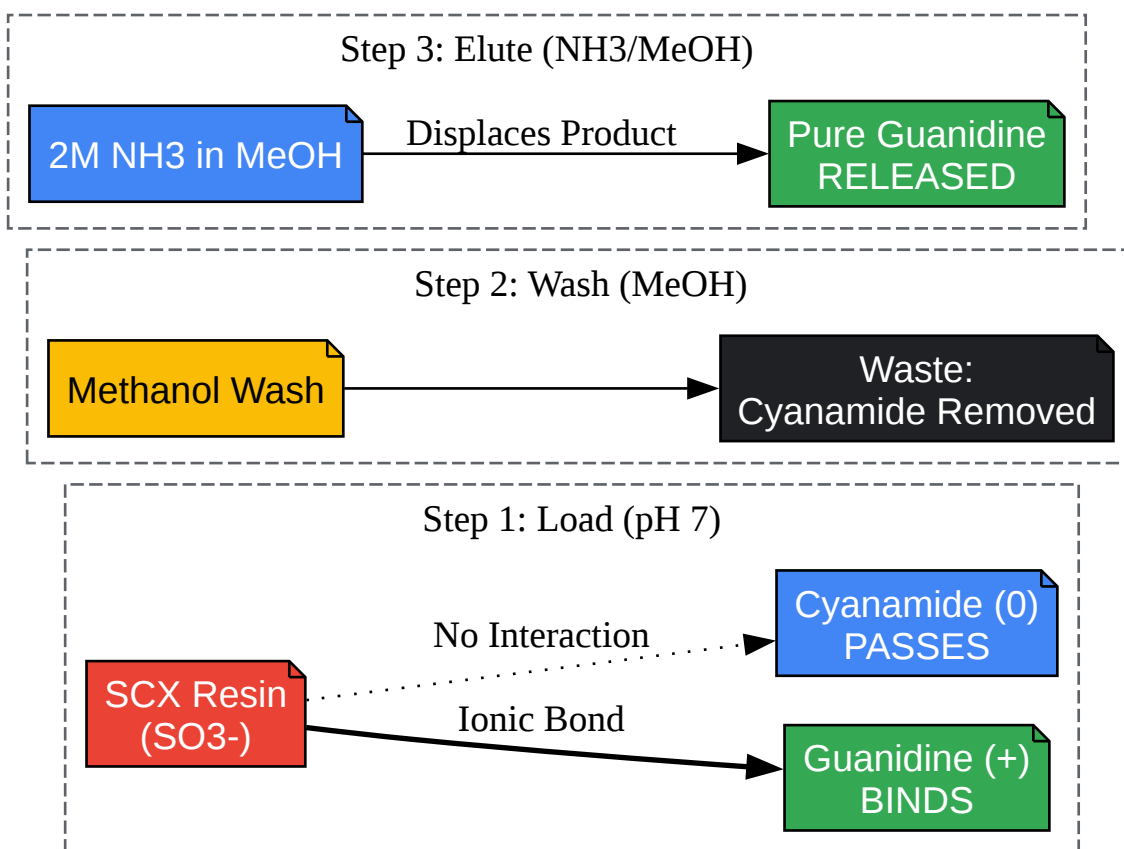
Step 3: Elute (NH3/MeOH)

2M NH3 in MeOH

Displaces Product

Pure Guanidine
RELEASED

Step 2: Wash (MeOH)

Methanol Wash

Waste:
Cyanamide Removed

Step 1: Load (pH 7)

SCX Resin
(SO3-)

No Interaction

Cyanamide (0)
PASSES

Ionic Bond

Guanidine (+)
BINDS